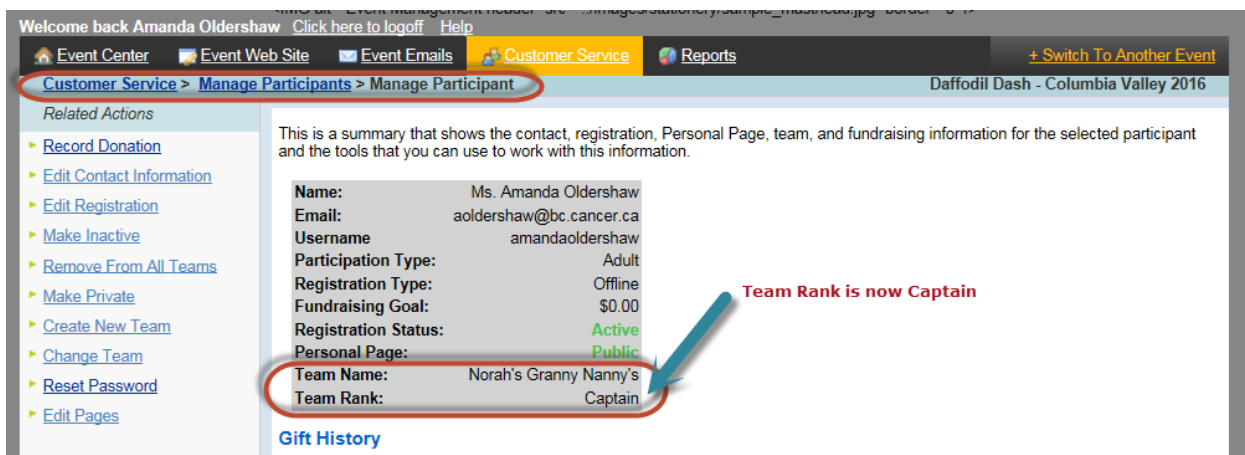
Welcome back Amanda Oldershaw Click here to logoff Help

Event Center Event Web Site Event Emails Customer Service Reports + Switch To Another Event

Customer Service > Manage Participants > Manage Participant Daffodil Dash - Columbia Valley 2016

Related Actions

Record Donation
Edit Contact Information
Edit Registration
Make Inactive
Remove From All Teams
Make Private
Create New Team
Change Team
Reset Password
Edit Pages

This is a summary that shows the contact, registration, Personal Page, team, and fundraising information for the selected participant and the tools that you can use to work with this information.

| | |
|---|---|
| Name: | Ms. Amanda Oldershaw |
| Email: | aoldershaw@bc.cancer.ca |
| Username | amandaoldershaw |
| Participation Type: | Adult |
| Registration Type: | Offline |
| Fundraising Goal: | $0.00 |
| Registration Status: | Active |
| Personal Page: | Public |
| Team Name: | Norah's Granny Nanny's |
| Team Rank: | Captain |

Team Rank is now Captain

Gift History